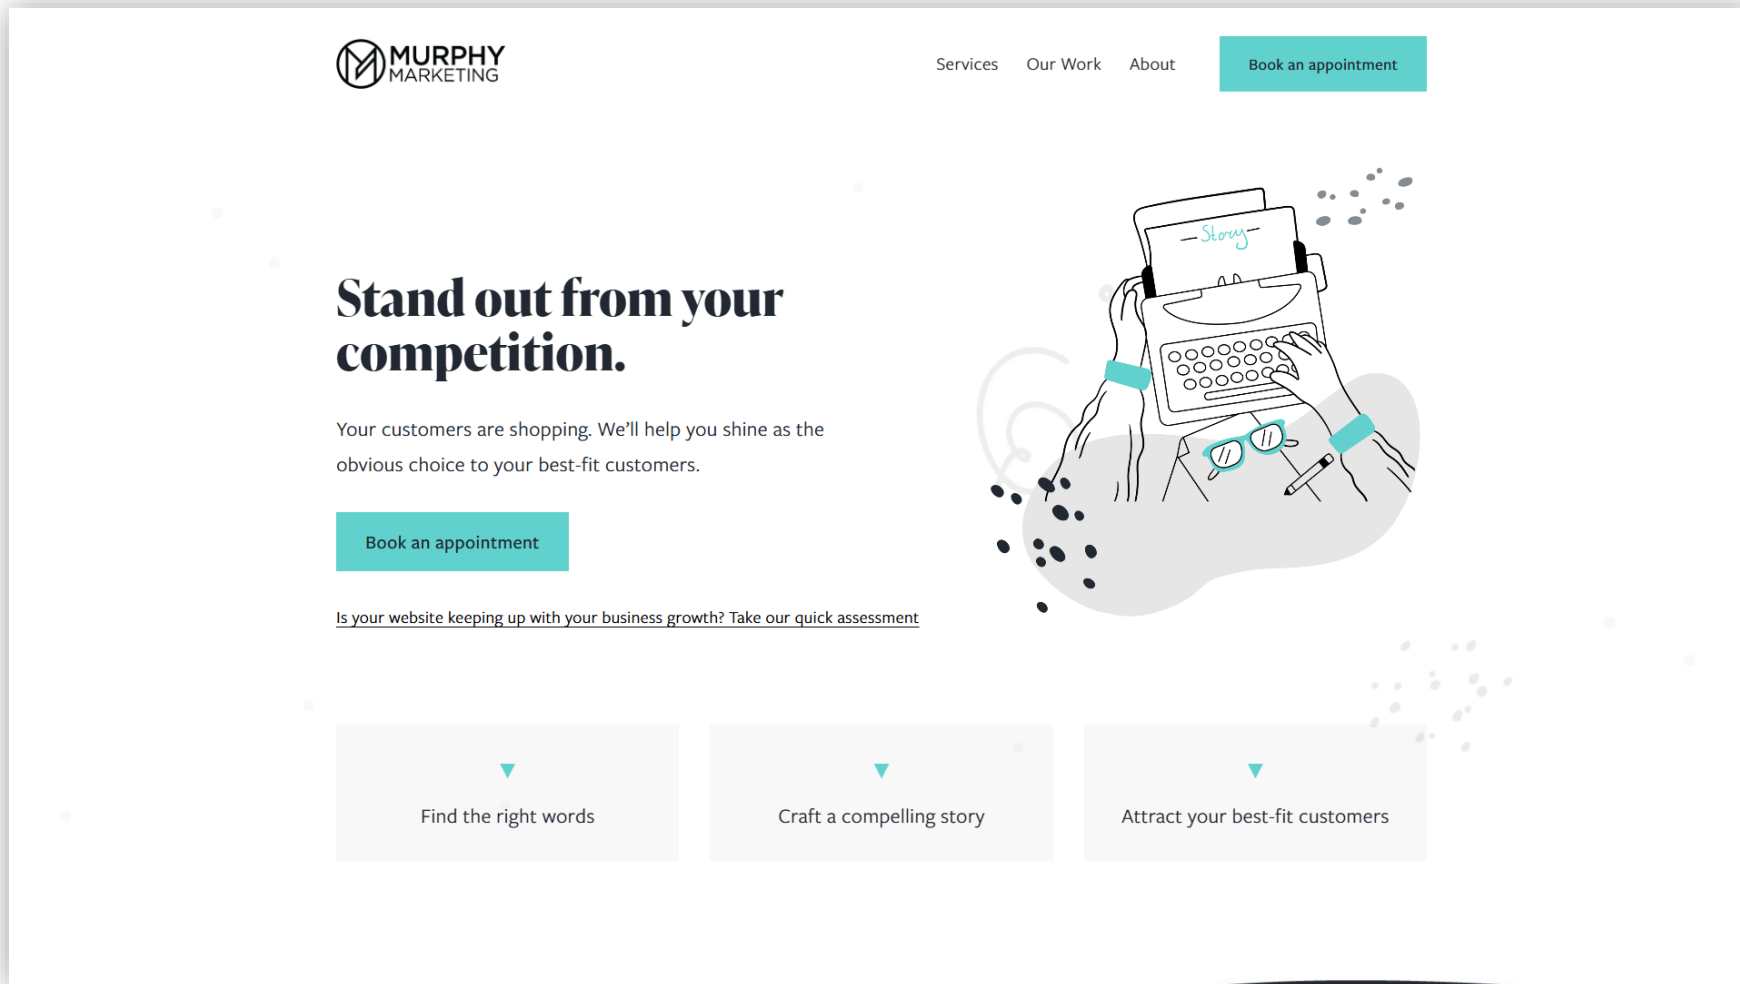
MURPHY MARKETING

Services Our Work About Book an appointment

Stand out from your competition.

Your customers are shopping. We'll help you shine as the obvious choice to your best-fit customers.

Book an appointment

Is your website keeping up with your business growth? Take our quick assessment

Story

Find the right words

Craft a compelling story

Attract your best-fit customers